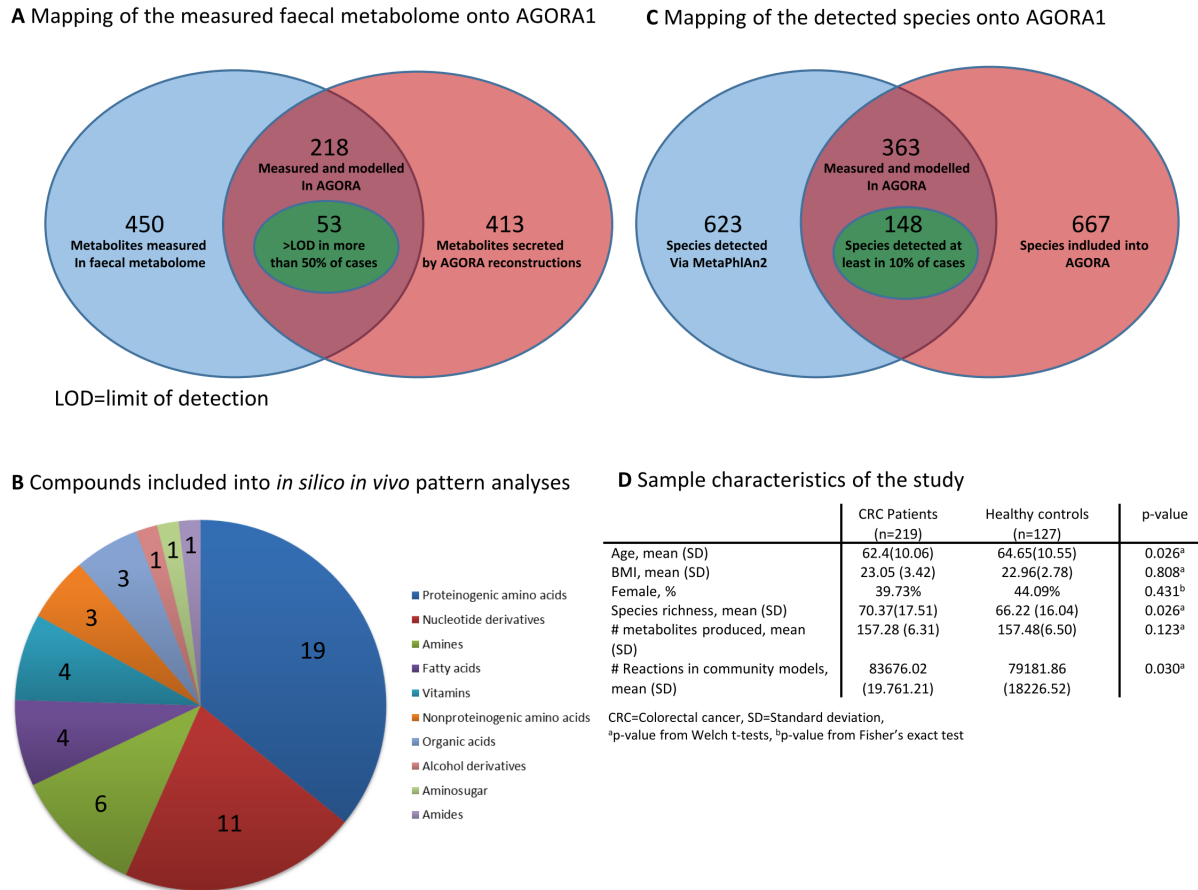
**A** Mapping of the measured faecal metabolome onto AGORA1

450
Metabolites measured In faecal metabolome

218
Measured and modelled In AGORA

53
>LOD in more than 50% of cases

413
Metabolites secreted by AGORA reconstructions

LOD=limit of detection

**C** Mapping of the detected species onto AGORA1

623
Species detected Via MetaPhlAn2

363
Measured and modelled In AGORA

148
Species detected at least in 10% of cases

667
Species indluded into AGORA

**B** Compounds included into *in silico in vivo* pattern analyses

19
11
6
4
4
3
3
1
1
1

Proteinogenic amino acids
Nucleotide derivatives
Amines
Fatty acids
Vitamins
Nonproteinogenic amino acids
Organic acids
Alcohol derivatives
Aminosugar
Amides

**D** Sample characteristics of the study

| | CRC Patients (n=219) | Healthy controls (n=127) | p-value |
|---|---|---|---|
| Age, mean (SD) | 62.4(10.06) | 64.65(10.55) | 0.026$^a$ |
| BMI, mean (SD) | 23.05 (3.42) | 22.96(2.78) | 0.808$^a$ |
| Female, % | 39.73% | 44.09% | 0.431$^b$ |
| Species richness, mean (SD) | 70.37(17.51) | 66.22 (16.04) | 0.026$^a$ |
| # metabolites produced, mean (SD) | 157.28 (6.31) | 157.48(6.50) | 0.123$^a$ |
| # Reactions in community models, mean (SD) | 83676.02 (19.761.21) | 79181.86 (18226.52) | 0.030$^a$ |

CRC=Colorectal cancer, SD=Standard deviation,
$^a$p-value from Welch t-tests, $^b$p-value from Fisher's exact test